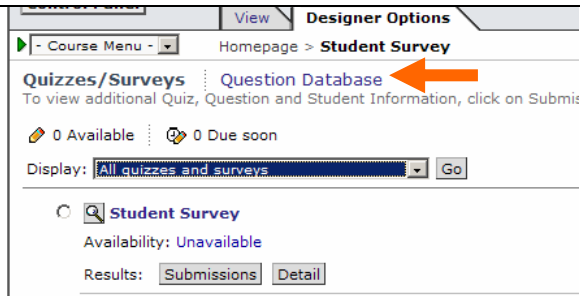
Control Panel
View
Designer Options
- Course Menu -
Homepage > Student Survey
Quizzes/Surveys
Question Database
To view additional Quiz, Question and Student Information, click on Submis
0 Available
0 Due soon
Display: All quizzes and surveys
Go
Student Survey
Availability: Unavailable
Results: Submissions Detail